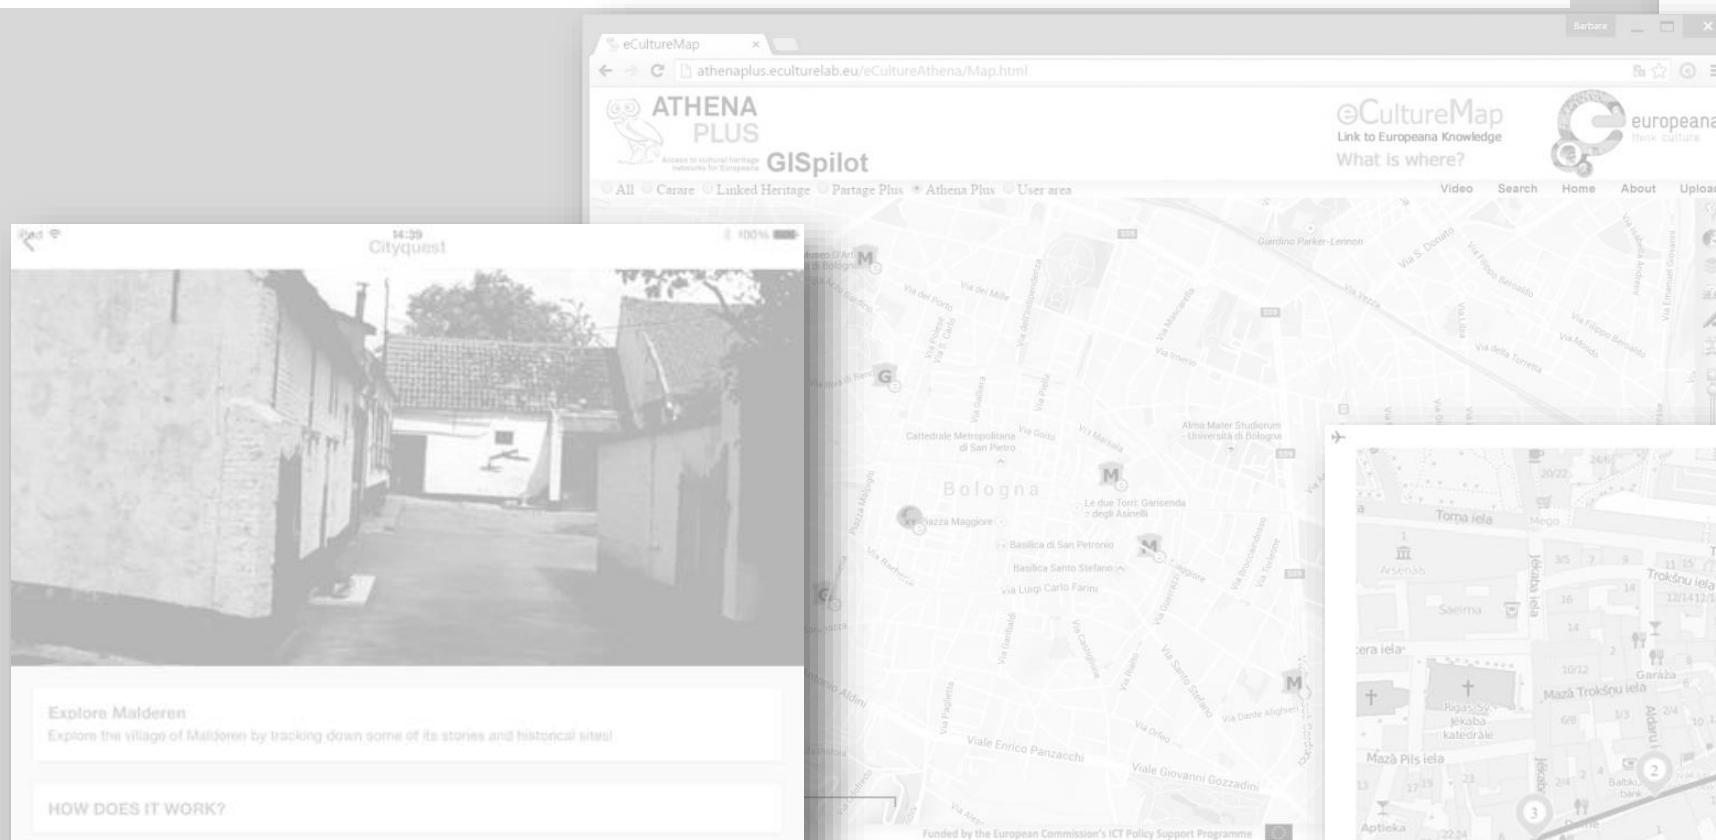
eCultureMap
Barbara
athenaplus.eculturelab.eu/eCultureAthena/Map.html
ATHENA PLUS
Access to cultural heritage networks for Europeana
GISpilot
eCultureMap
Link to Europeana Knowledge
What is where?
europeana
think culture
All Carare Linked Heritage Partage Plus Athena Plus User area
Video Search Home About Upload

iPad
14:39
Cityquest
100%

Explore Malderen
Explore the village of Malderen by tracking down some of its stories and historical sites!

HOW DOES IT WORK?

Via del Porto
Via dei Mille
Via dell'Indipendenza
Giardino Parker-Lennon
Via S. Donato
Via Irnerio
Via Zamboni
Cattedrale Metropolitana di San Pietro
Alma Mater Studiorum - Università di Bologna
Bologna
Piazza Maggiore
Le due Torri: Garisenda e degli Asinelli
Basilica di San Petronio
Basilica Santo Stefano
Via Luigi Carlo Farini
Via Santo Stefano
Viale Enrico Panzacchi
Viale Giovanni Gozzadini
Via Dante Alighieri
Funded by the European Commission's ICT Policy Support Programme

Torņa iela
Arsenāls
Saeima
Jēkaba iela
Trokšņu iela
Mazā Trokšņu iela
Rīgas Sv. Jēkaba katedrāle
Mazā Pils iela
Garāža
Aptieka